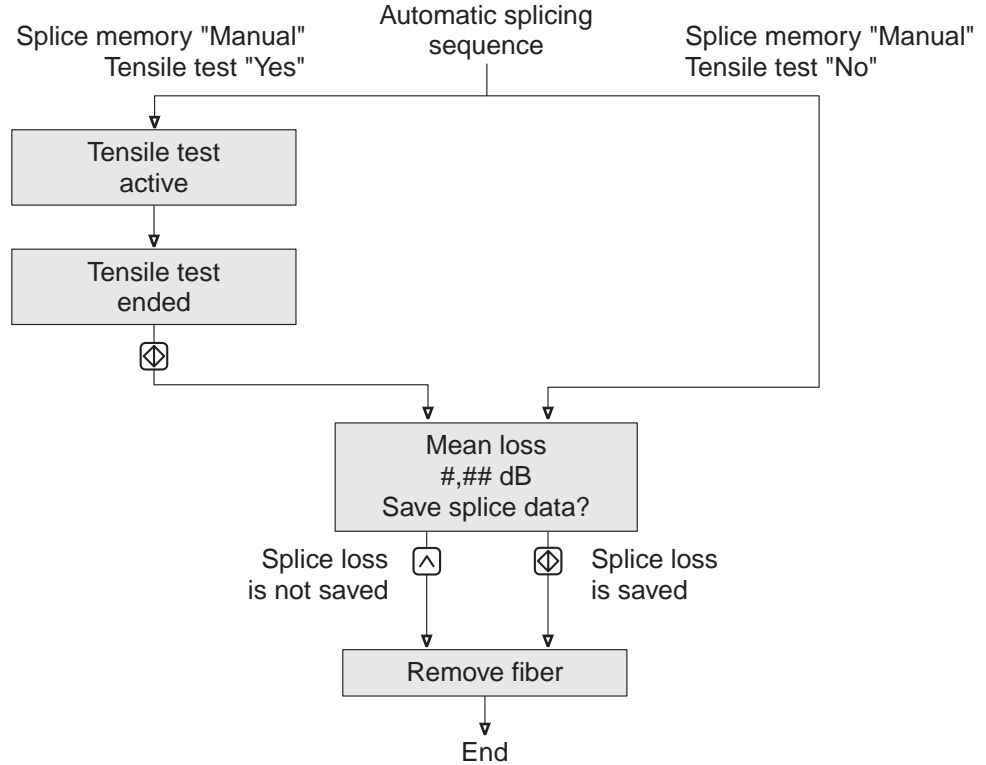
Automatic splicing sequence

Splice memory "Manual"
Tensile test "Yes"

Splice memory "Manual"
Tensile test "No"

Tensile test
active

Tensile test
ended

Mean loss
#,## dB
Save splice data?

Splice loss
is not saved

Splice loss
is saved

Remove fiber

End